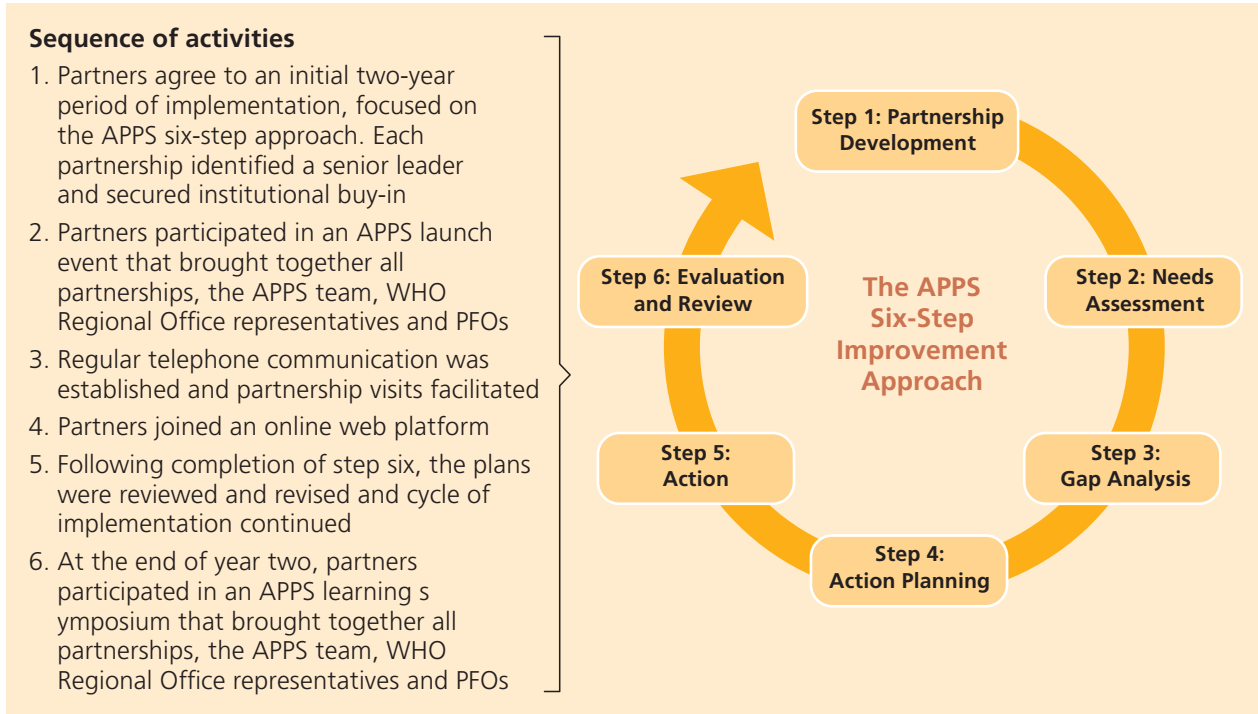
**Sequence of activities**

1. Partners agree to an initial two-year period of implementation, focused on the APPS six-step approach. Each partnership identified a senior leader and secured institutional buy-in
2. Partners participated in an APPS launch event that brought together all partnerships, the APPS team, WHO Regional Office representatives and PFOs
3. Regular telephone communication was established and partnership visits facilitated
4. Partners joined an online web platform
5. Following completion of step six, the plans were reviewed and revised and cycle of implementation continued
6. At the end of year two, partners participated in an APPS learning s ymposium that brought together all partnerships, the APPS team, WHO Regional Office representatives and PFOs

Step 1: Partnership Development

Step 2: Needs Assessment

Step 3: Gap Analysis

Step 4: Action Planning

Step 5: Action

Step 6: Evaluation and Review

The APPS Six-Step Improvement Approach